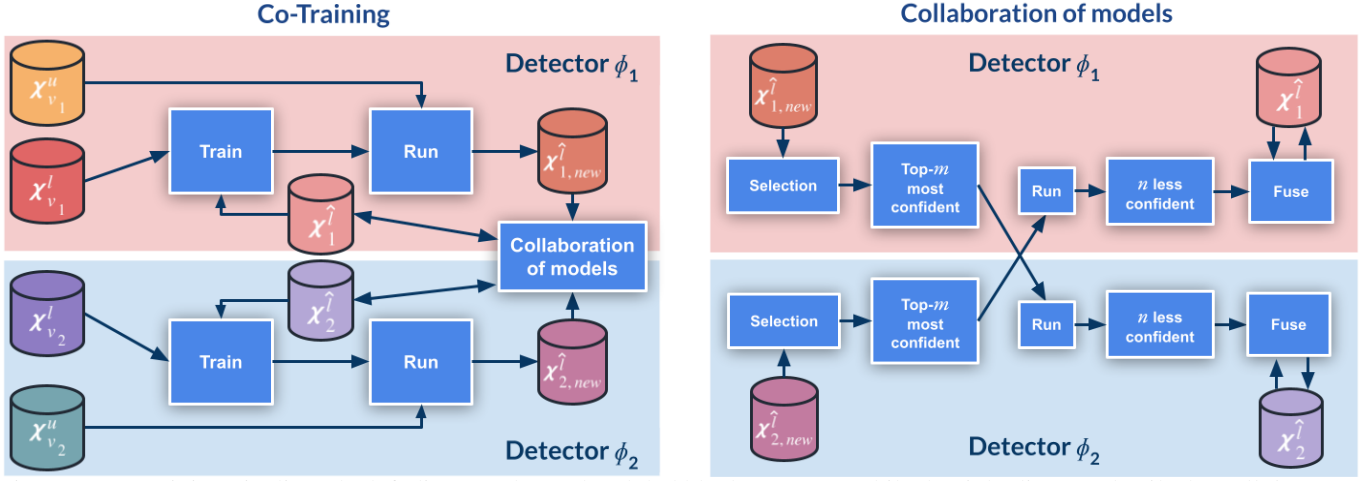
Co-Training

Detector $\phi_1$

$\chi^u_{v_1}$

$\chi^l_{v_1}$

Train

Run

$\chi^{\hat{l}}_{1,new}$

$\chi^{\hat{l}}_1$

Collaboration of models

$\chi^{\hat{l}}_2$

$\chi^l_{v_2}$

Train

Run

$\chi^{\hat{l}}_{2,new}$

$\chi^u_{v_2}$

Detector $\phi_2$

Collaboration of models

Detector $\phi_1$

$\chi^{\hat{l}}_{1,new}$

$\chi^{\hat{l}}_1$

Selection

Top-$m$ most confident

Run

$n$ less confident

Fuse

Selection

Top-$m$ most confident

Run

$n$ less confident

Fuse

$\chi^{\hat{l}}_{2,new}$

$\chi^{\hat{l}}_2$

Detector $\phi_2$